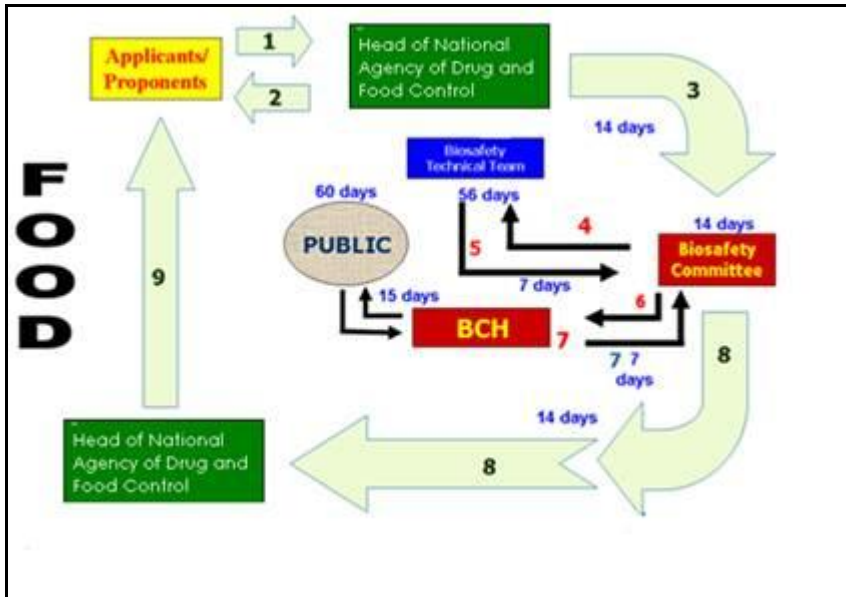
Applicants/ Proponents

1

2

Head of National Agency of Drug and Food Control

3

14 days

Biosafety Technical Team

F
O
O
D

60 days

56 days

4

14 days

PUBLIC

5

Biosafety Committee

9

15 days

7 days

6

BCH

7

7 7 days

8

14 days

Head of National Agency of Drug and Food Control

8